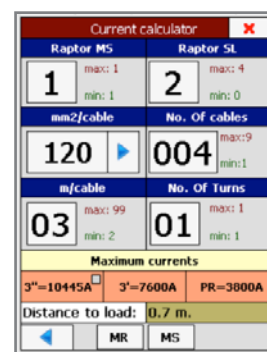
Current calculator

Raptor MS
1
max: 1
min: 1

Raptor SL
2
max: 4
min: 0

mm2/cable
120

No. Of cables
004
max:9
min:1

m/cable
03
max: 99
min: 2

No. Of Turns
01
max: 1
min: 1

Maximum currents
3"=10445A
3'=7600A
PR=3800A

Distance to load:
0.7 m.

MR
MS